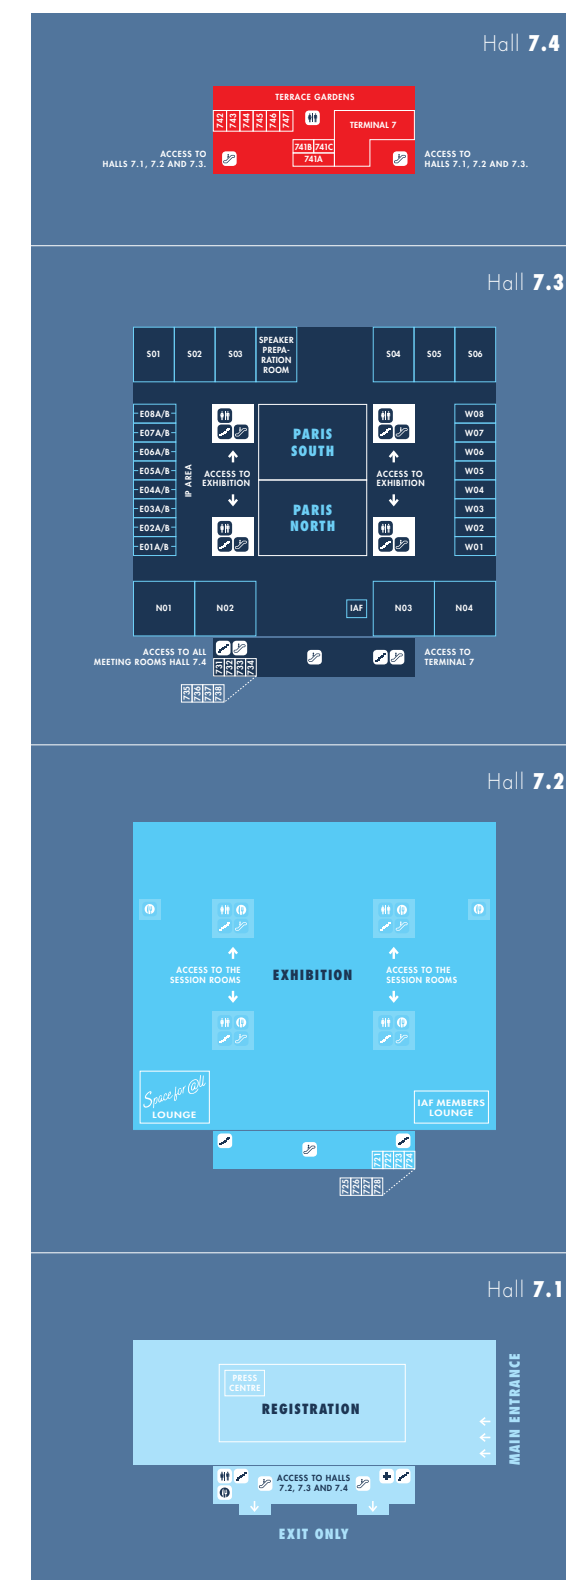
Hall 7.4

TERRACE GARDENS

742 743 744 745 746 747

TERMINAL 7

741B 741C
741A

ACCESS TO HALLS 7.1, 7.2 AND 7.3.

ACCESS TO HALLS 7.1, 7.2 AND 7.3.

Hall 7.3

S01 S02 S03 SPEAKER PREPARATION ROOM S04 S05 S06

E08A/B
E07A/B
E06A/B
E05A/B
E04A/B
E03A/B
E02A/B
E01A/B

IP AREA

ACCESS TO EXHIBITION

PARIS SOUTH

PARIS NORTH

ACCESS TO EXHIBITION

W08
W07
W06
W05
W04
W03
W02
W01

N01 N02 IAF N03 N04

ACCESS TO ALL MEETING ROOMS HALL 7.4

731 732 733 734
735 736 737 738

ACCESS TO TERMINAL 7

Hall 7.2

ACCESS TO THE SESSION ROOMS

EXHIBITION

ACCESS TO THE SESSION ROOMS

Space for All LOUNGE

IAF MEMBERS LOUNGE

721 722 723 724
725 726 727 728

Hall 7.1

PRESS CENTRE

REGISTRATION

MAIN ENTRANCE

ACCESS TO HALLS 7.2, 7.3 AND 7.4

EXIT ONLY